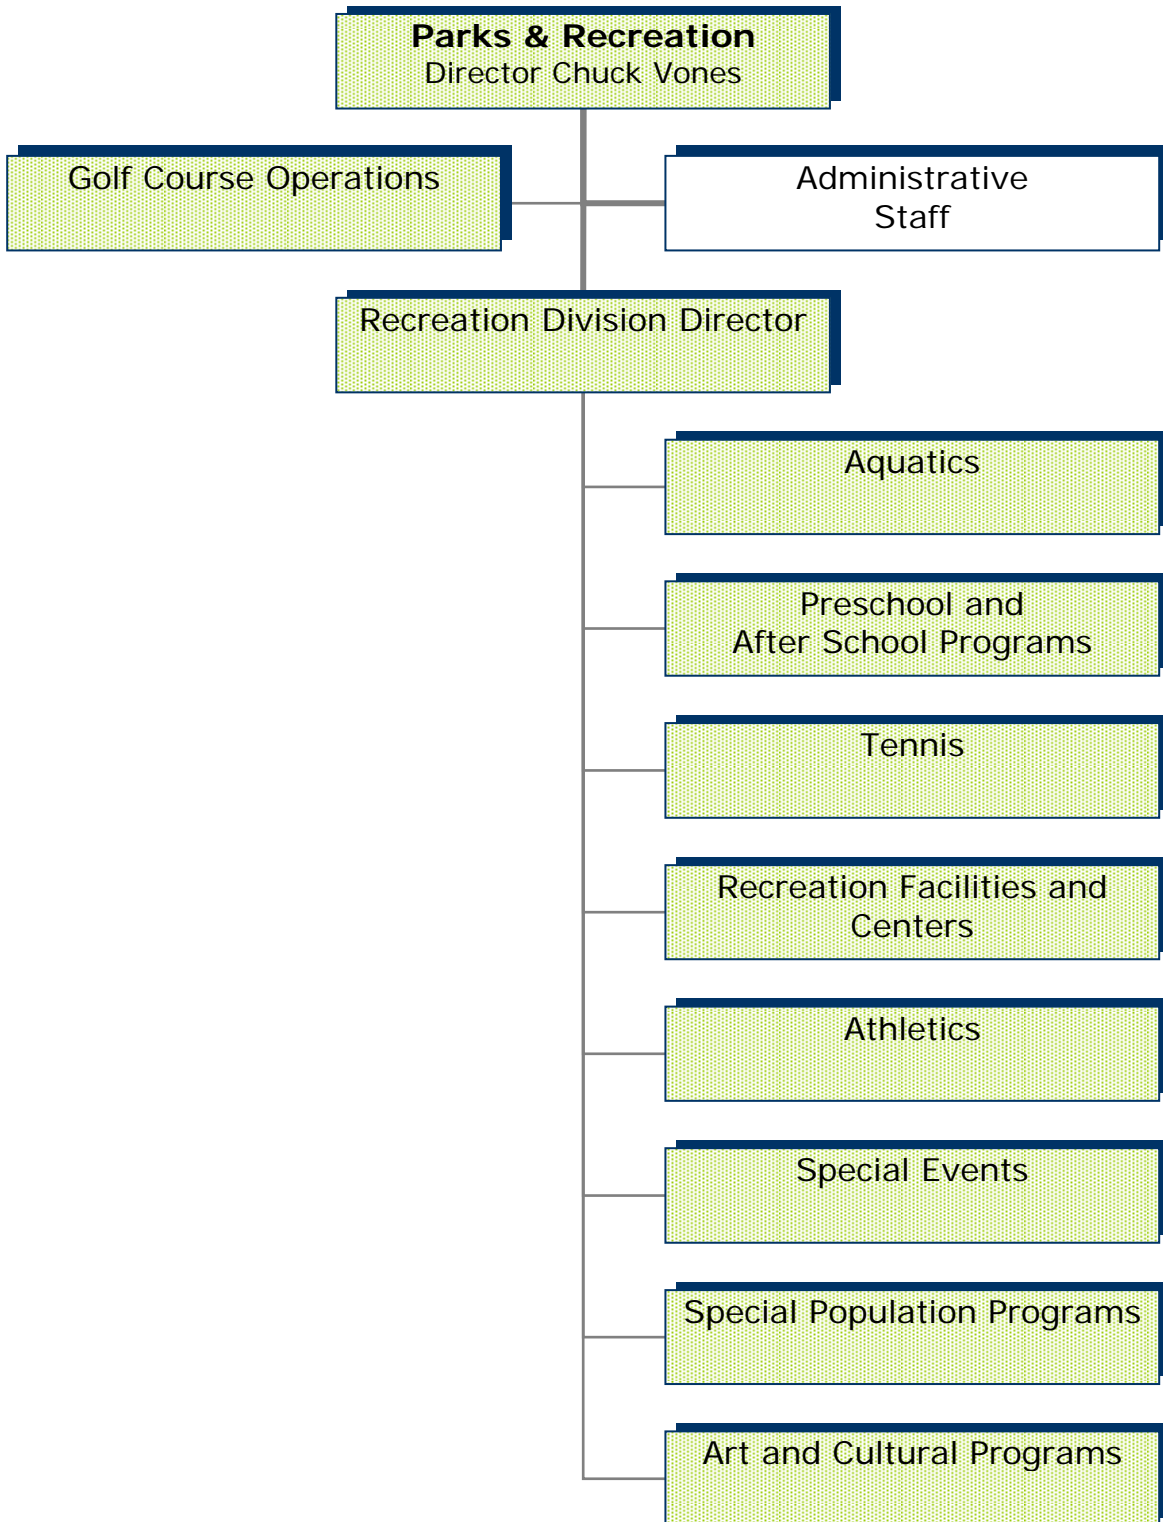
**Parks & Recreation**
Director Chuck Vones

Golf Course Operations

Administrative Staff

Recreation Division Director

Aquatics

Preschool and After School Programs

Tennis

Recreation Facilities and Centers

Athletics

Special Events

Special Population Programs

Art and Cultural Programs